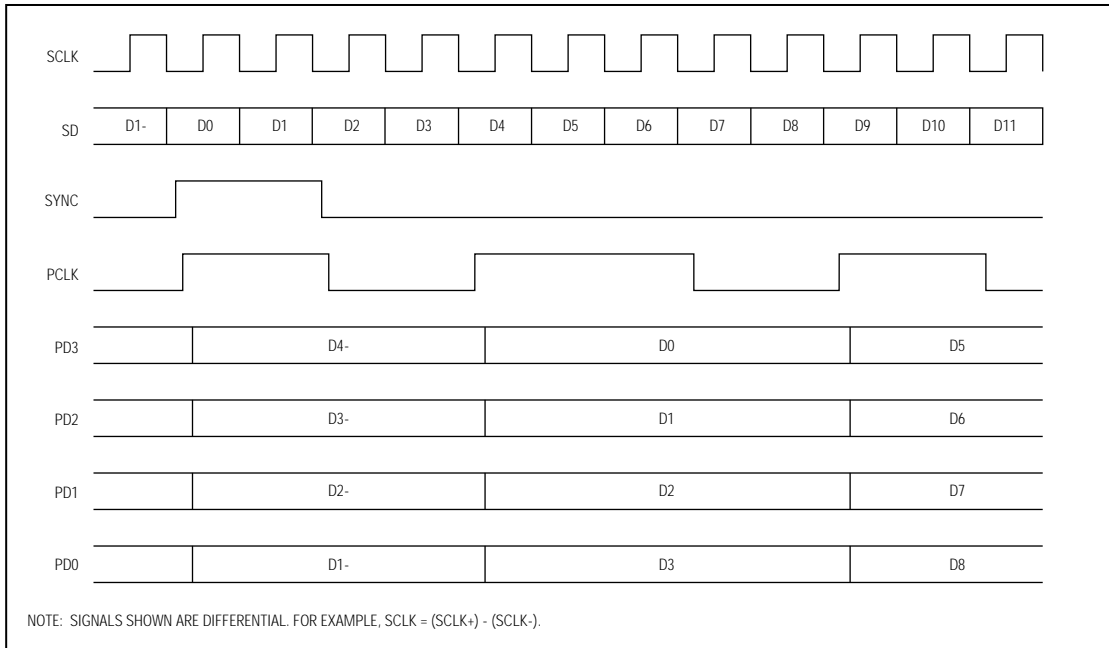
SCLK

SD D1- D0 D1 D2 D3 D4 D5 D6 D7 D8 D9 D10 D11

SYNC

PCLK

PD3 D4- D0 D5

PD2 D3- D1 D6

PD1 D2- D2 D7

PD0 D1- D3 D8

NOTE: SIGNALS SHOWN ARE DIFFERENTIAL. FOR EXAMPLE, SCLK = (SCLK+) - (SCLK-).